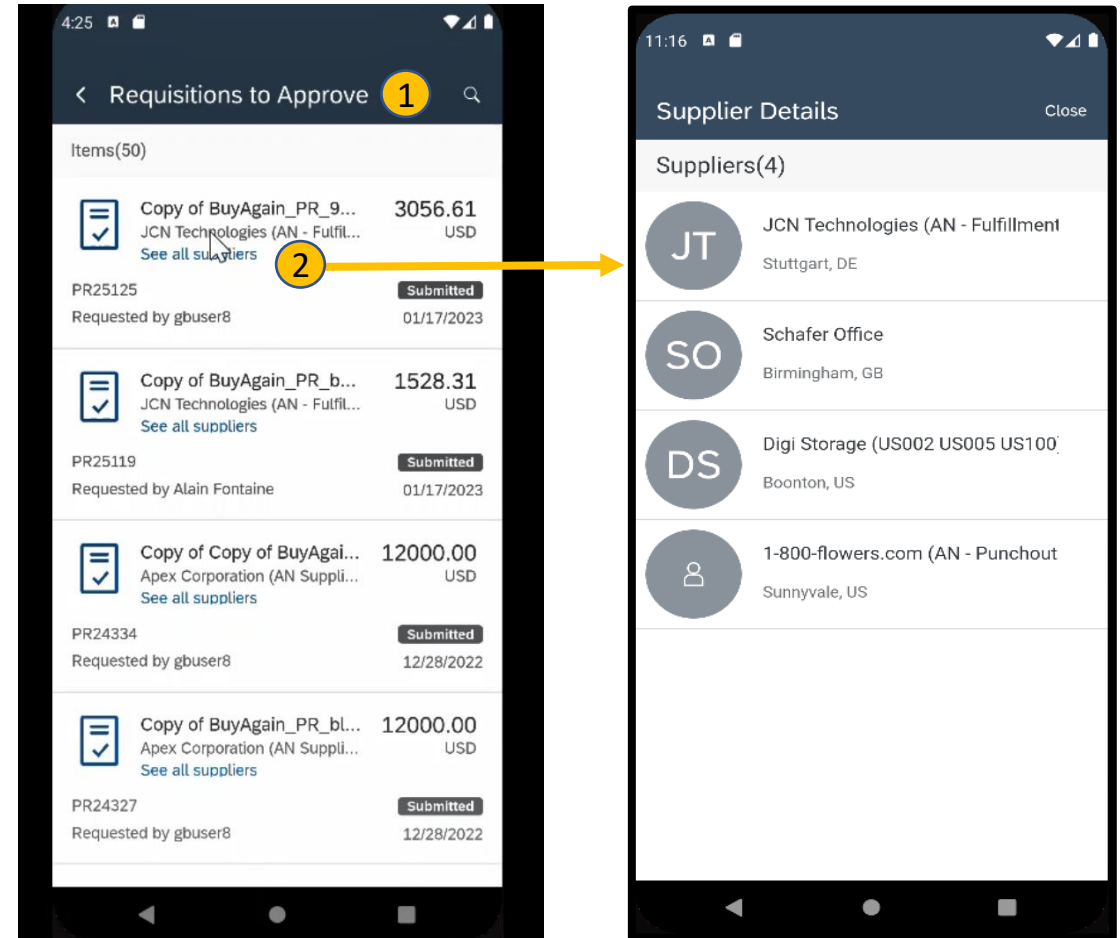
4:25

Requisitions to Approve

1

Items(50)

Copy of BuyAgain_PR_9...
JCN Technologies (AN - Fulfil...
See all suppliers
3056.61
USD

2

PR25125
Submitted
Requested by gbuser8
01/17/2023

Copy of BuyAgain_PR_b...
JCN Technologies (AN - Fulfil...
See all suppliers
1528.31
USD
PR25119
Submitted
Requested by Alain Fontaine
01/17/2023

Copy of Copy of BuyAgai...
Apex Corporation (AN Suppli...
See all suppliers
12000.00
USD
PR24334
Submitted
Requested by gbuser8
12/28/2022

Copy of BuyAgain_PR_bl...
Apex Corporation (AN Suppli...
See all suppliers
12000.00
USD
PR24327
Submitted
Requested by gbuser8
12/28/2022

11:16

Supplier Details
Close

Suppliers(4)

JT
JCN Technologies (AN - Fulfillment
Stuttgart, DE

SO
Schafer Office
Birmingham, GB

DS
Digi Storage (US002 US005 US100
Boonton, US

1-800-flowers.com (AN - Punchout
Sunnyvale, US